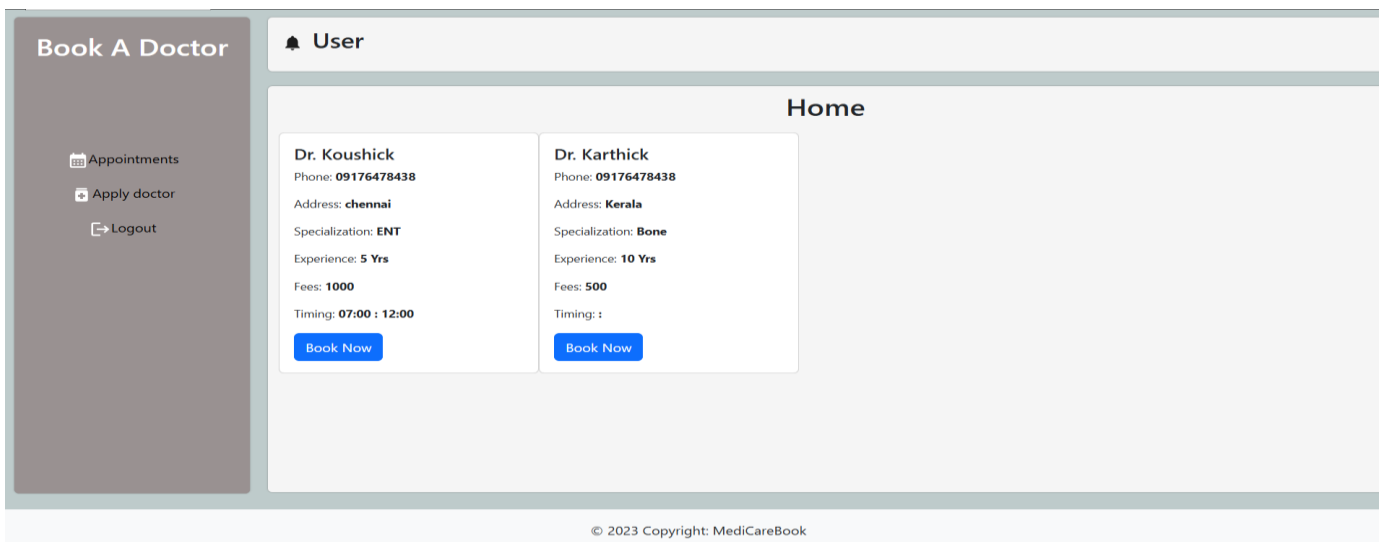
Book A Doctor

Appointments

Apply doctor

Logout

User

Home

Dr. Koushick

Phone: **09176478438**

Address: **chennai**

Specialization: **ENT**

Experience: **5 Yrs**

Fees: **1000**

Timing: **07:00 : 12:00**

Book Now

Dr. Karthick

Phone: **09176478438**

Address: **Kerala**

Specialization: **Bone**

Experience: **10 Yrs**

Fees: **500**

Timing: **:**

Book Now

© 2023 Copyright: MediCareBook